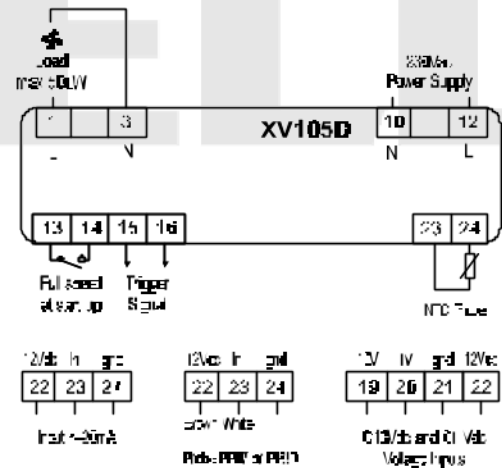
Load
max 60W

230Vac
Power Supply

1
3
N

XV105D

10
12
N
L

13
14
15
16

23
24

Full speed
at start up

Trigger
Signal

NTC Probe

12Vdc
In
gnd
22
23
24
Input 4÷20mA

12Vdc
In
gnd
22
23
24
Brown
White
Probe PPR or PP30

10V
5V
gnd
12Vdc
19
20
21
22
0÷10Vdc and 0÷5Vdc
Voltage Inputs